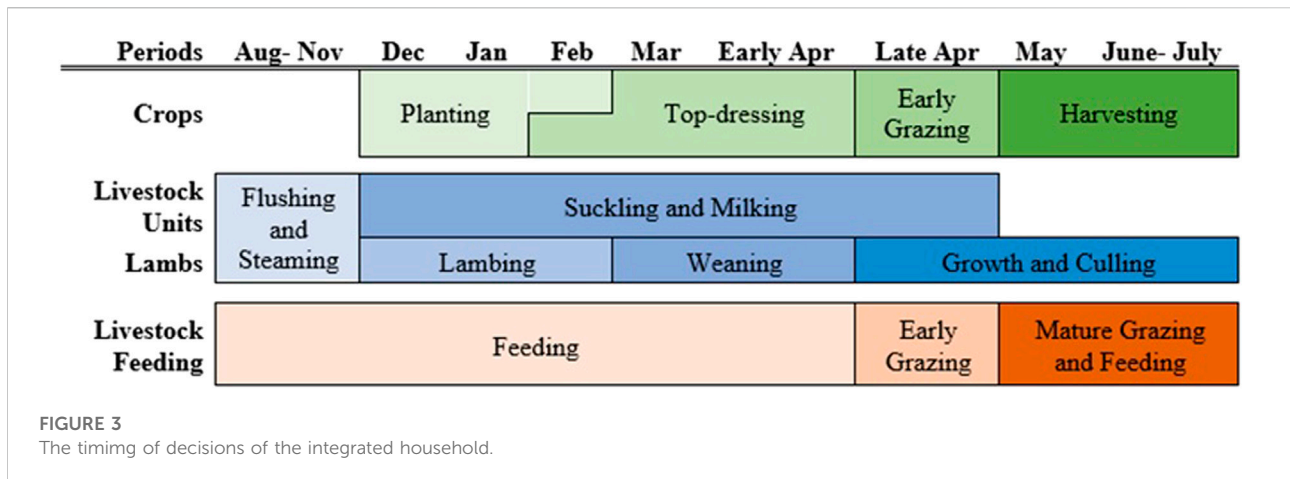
| Periods | Aug- Nov | Dec | Jan | Feb | Mar | Early Apr | Late Apr | May | June- July |
|---|---|---|---|---|---|---|---|---|---|
| Crops | | Planting | | | Top-dressing | | Early Grazing | Harvesting | |
| Livestock Units | Flushing and Steaming | Suckling and Milking | | | | | | | |
| Lambs | | Lambing | | Weaning | | | Growth and Culling | | |
| Livestock Feeding | Feeding | | | | | | Early Grazing | Mature Grazing and Feeding | |

FIGURE 3
The timimg of decisions of the integrated household.